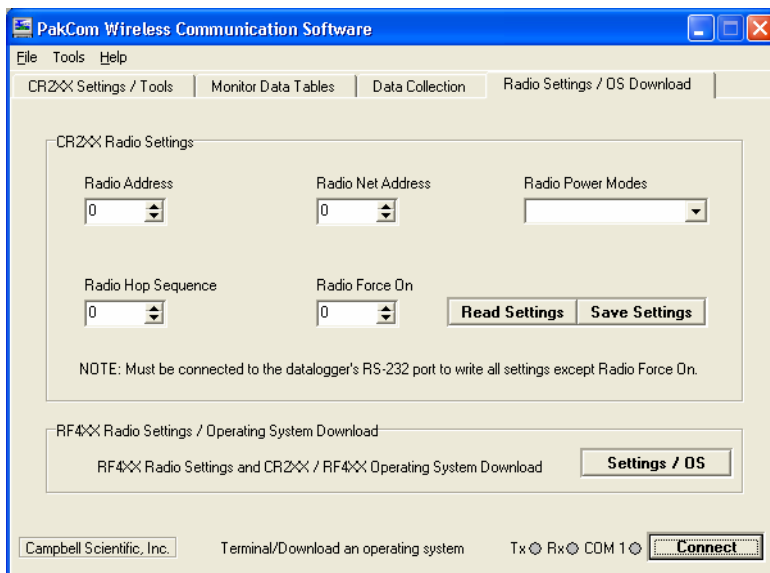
PakCom Wireless Communication Software

File Tools Help

CR2XX Settings / Tools | Monitor Data Tables | Data Collection | Radio Settings / OS Download

CR2XX Radio Settings

Radio Address
0

Radio Net Address
0

Radio Power Modes

Radio Hop Sequence
0

Radio Force On
0

Read Settings
Save Settings

NOTE: Must be connected to the datalogger's RS-232 port to write all settings except Radio Force On.

RF4XX Radio Settings / Operating System Download

RF4XX Radio Settings and CR2XX / RF4XX Operating System Download

Settings / OS

Campbell Scientific, Inc.

Terminal/Download an operating system

Tx Rx COM 1

Connect